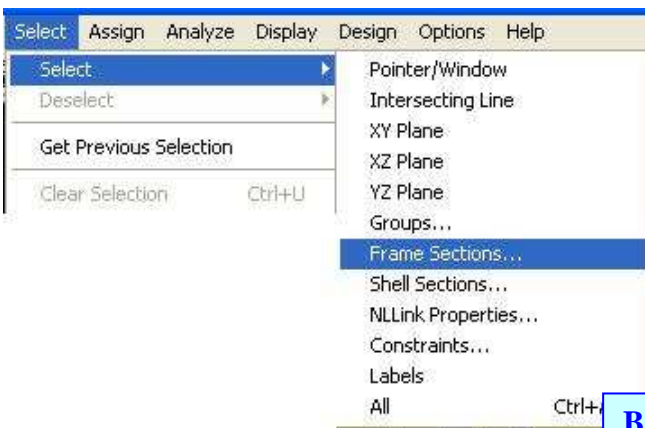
Select Assign Analyze Display Design Options Help

Select
Deselect
Get Previous Selection
Clear Selection Ctrl+U

Pointer/Window
Intersecting Line
XY Plane
XZ Plane
YZ Plane
Groups...
Frame Sections...
Shell Sections...
NLLink Properties...
Constraints...
Labels
All Ctrl+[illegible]

B